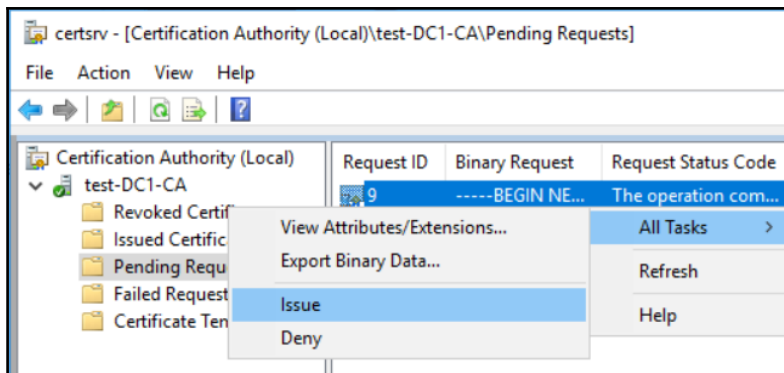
certsrv - [Certification Authority (Local)\test-DC1-CA\Pending Requests]

File Action View Help

Certification Authority (Local)
test-DC1-CA
Revoked Certif
Issued Certific
Pending Requ
Failed Request
Certificate Ten

| Request ID | Binary Request | Request Status Code |
|---|---|---|
| 9 | -----BEGIN NE... | The operation com... |

View Attributes/Extensions...
Export Binary Data...
Issue
Deny

All Tasks >
Refresh
Help